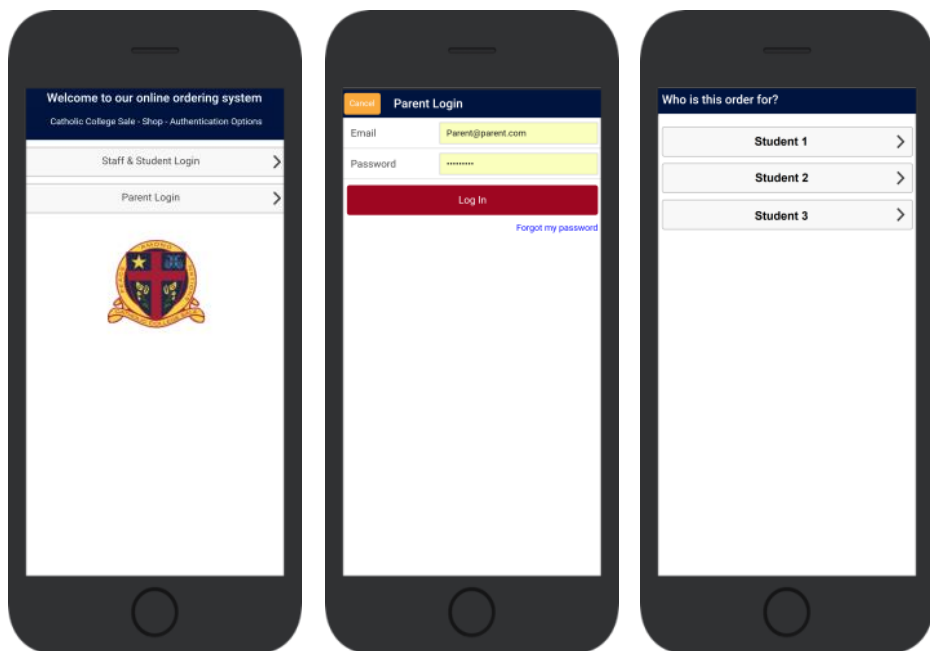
Welcome to our online ordering system

Catholic College Sale - Shop - Authentication Options

Staff & Student Login

Parent Login

Cancel

Parent Login

Email Parent@parent.com

Password ••••••••••

Log In

Forgot my password

Who is this order for?

Student 1

Student 2

Student 3